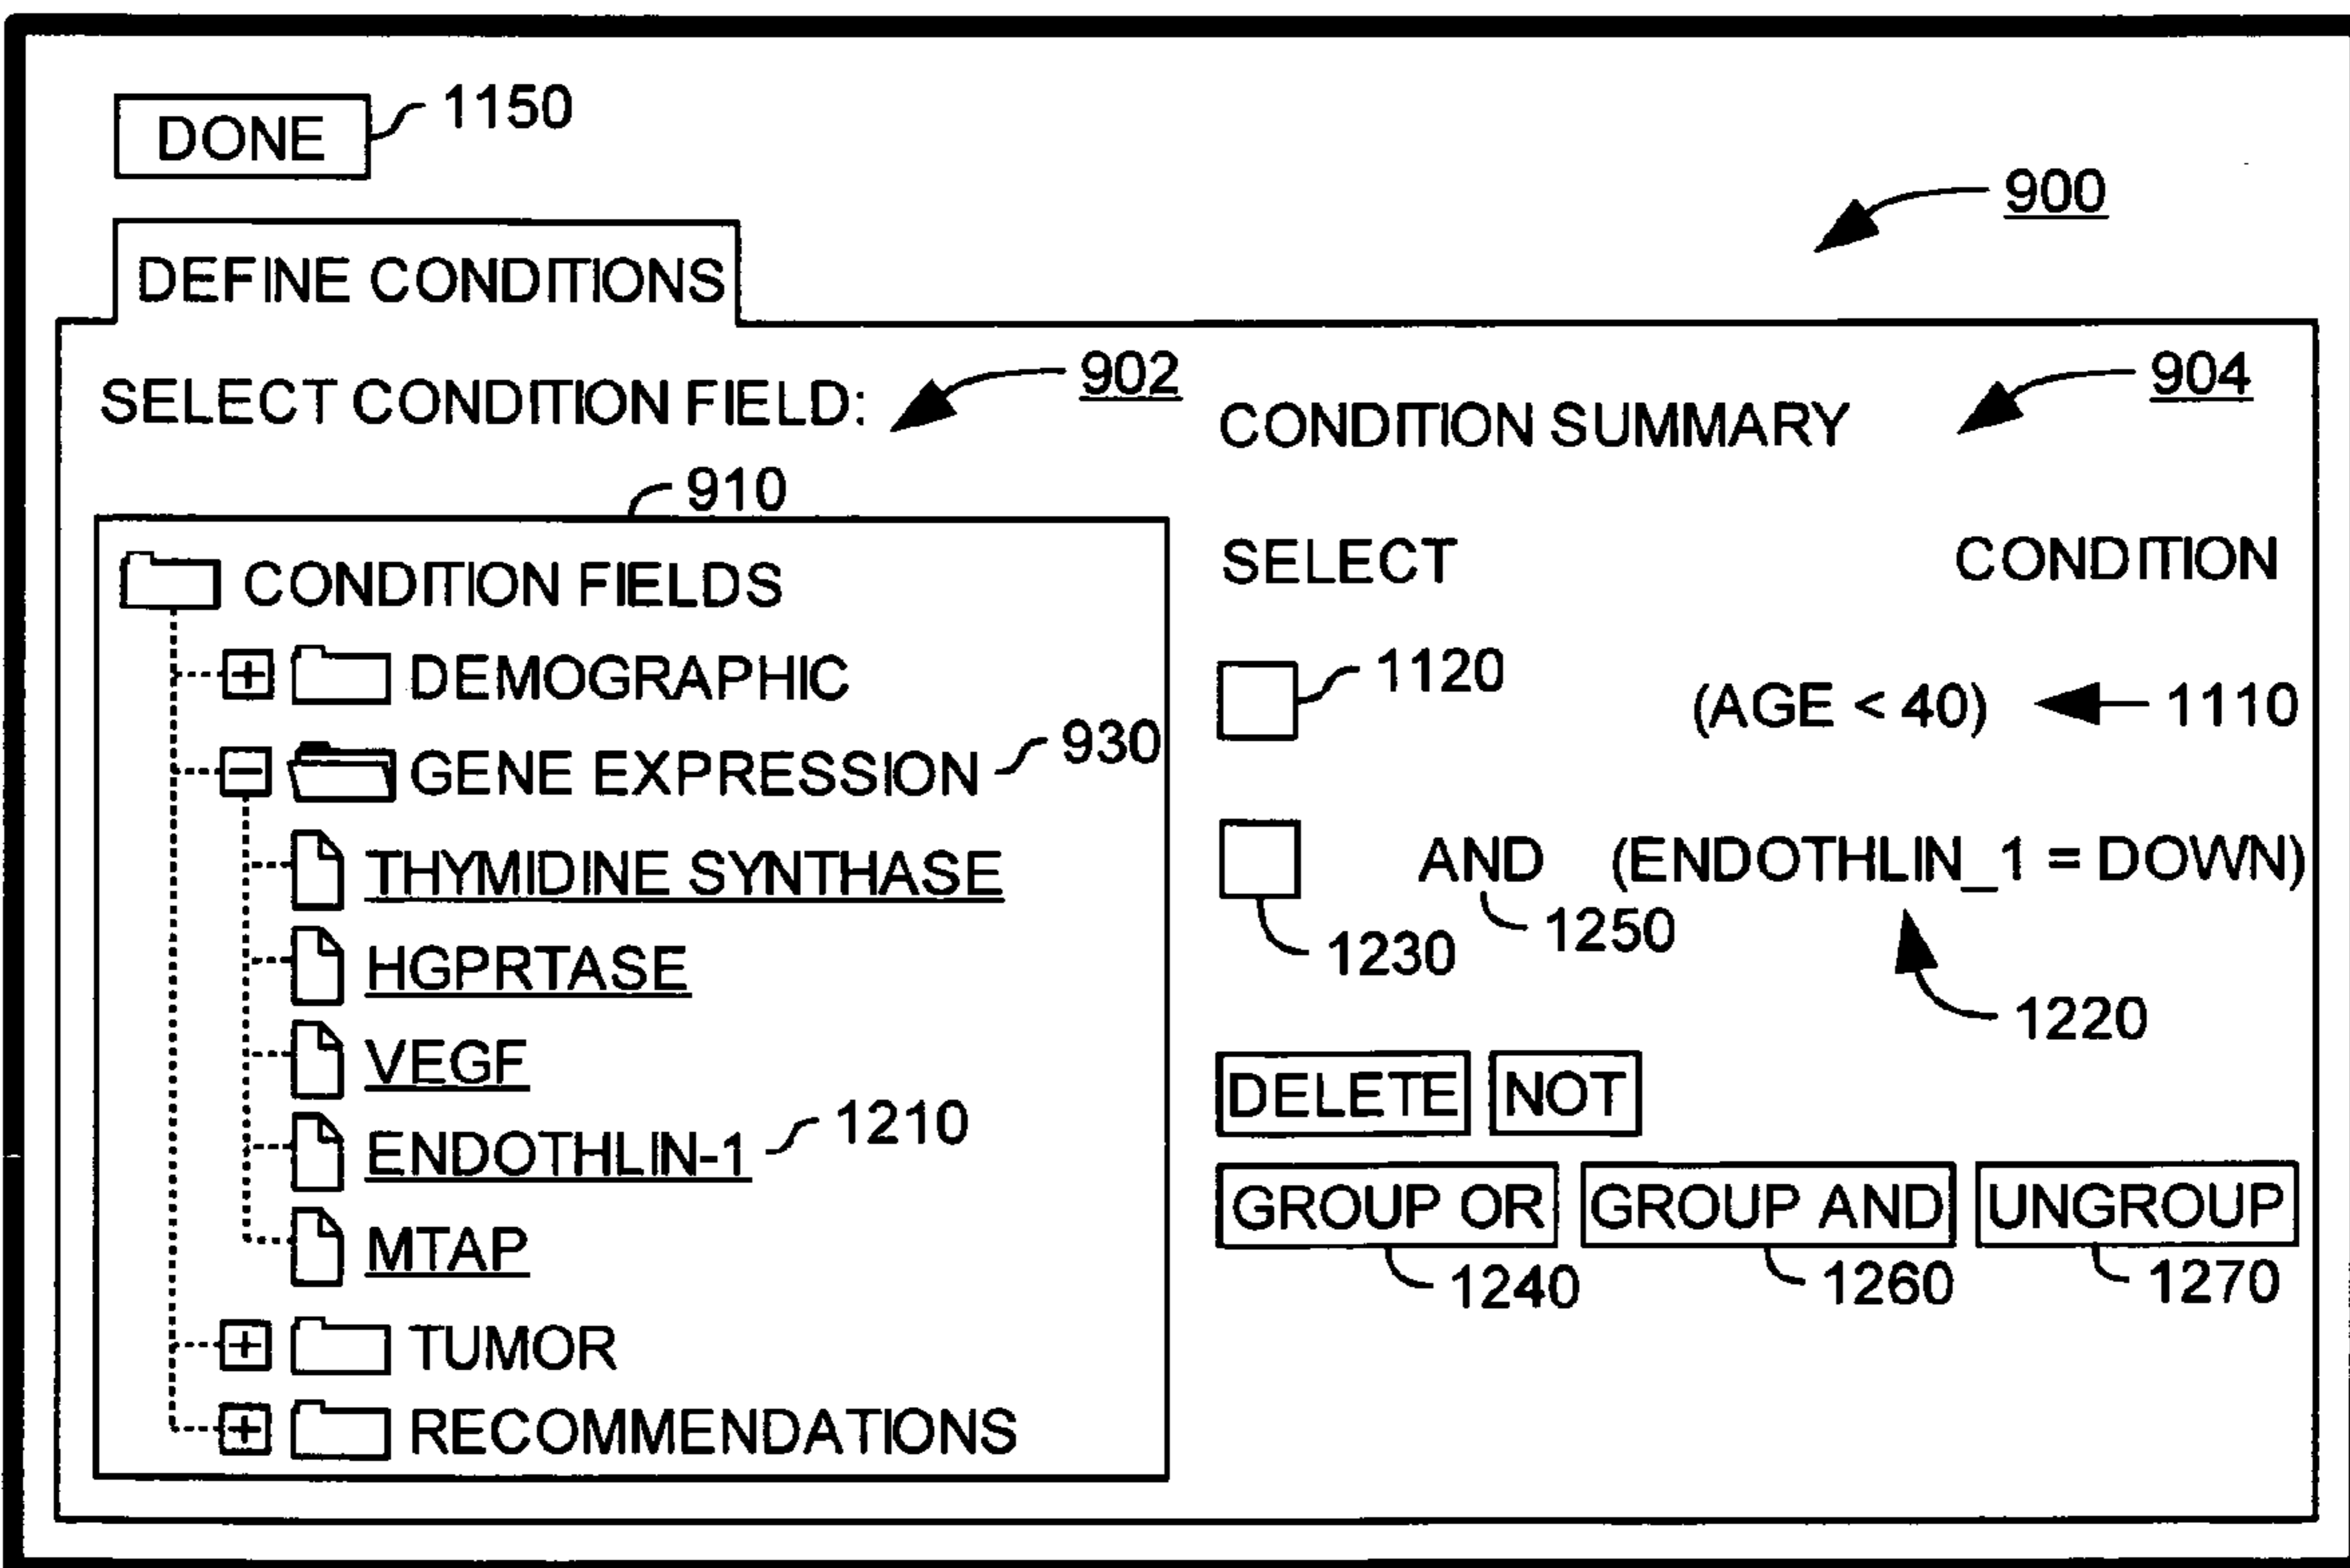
DONE 1150

900

DEFINE CONDITIONS

SELECT CONDITION FIELD: 902

CONDITION SUMMARY 904

910

CONDITION FIELDS

DEMOGRAPHIC

GENE EXPRESSION 930

THYMIDINE SYNTHASE

HGPRTASE

VEGF

ENDOTHLIN-1 1210

MTAP

TUMOR

RECOMMENDATIONS

SELECT

CONDITION

1120

(AGE < 40) 1110

AND (ENDOTHLIN_1 = DOWN)

1230 1250

1220

DELETE NOT

GROUP OR GROUP AND UNGROUP

1240 1260 1270